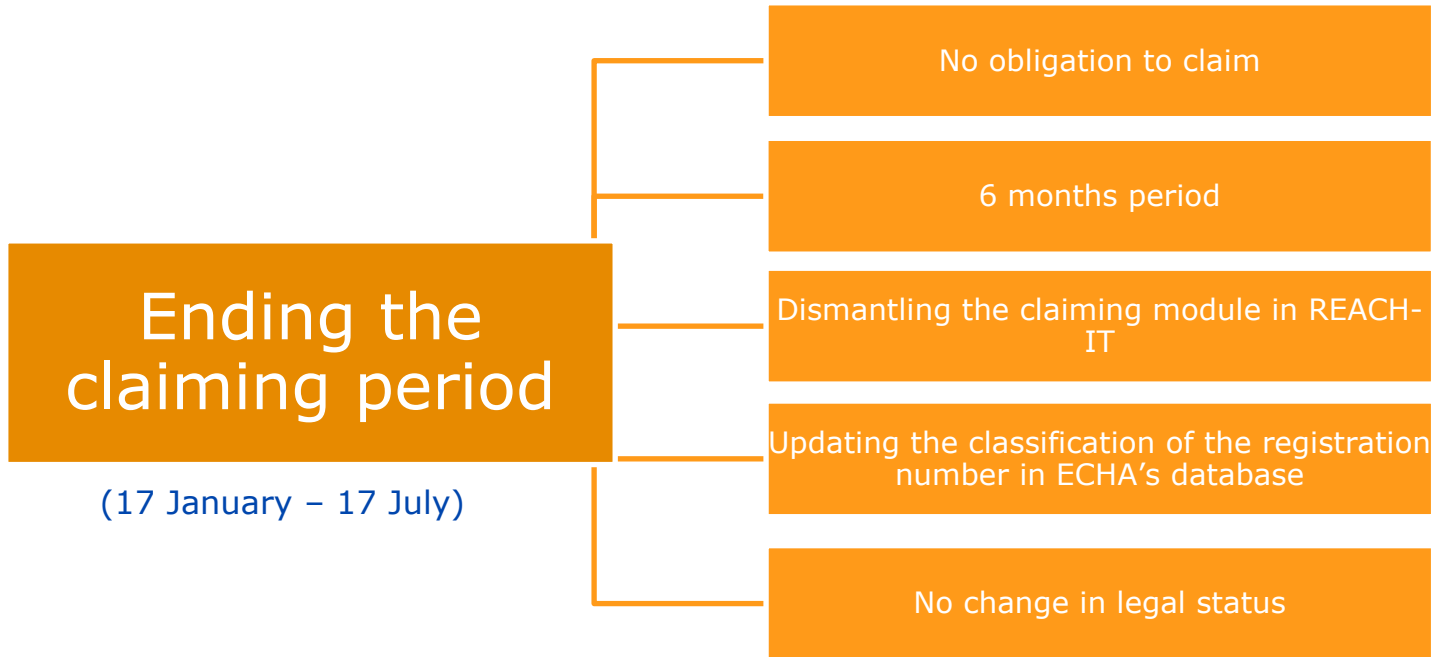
Ending the claiming period

(17 January – 17 July)

No obligation to claim

6 months period

Dismantling the claiming module in REACH-IT

Updating the classification of the registration number in ECHA’s database

No change in legal status